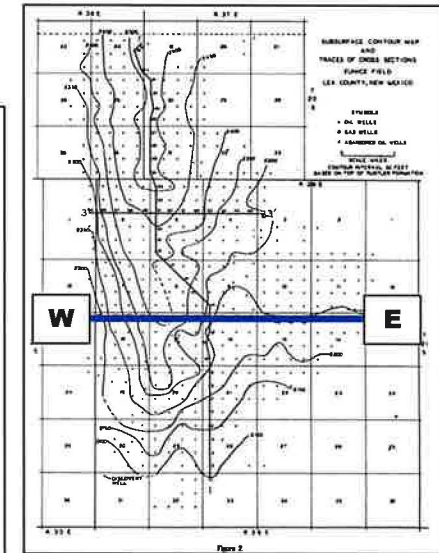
R 36 E
R 37 E

SUBSURFACE CONTOUR MAP
AND
TRACES OF CROSS SECTIONS
EUNICE FIELD
LEA COUNTY, NEW MEXICO

SYMBOLS
OIL WELLS
GAS WELLS
ABANDONED OIL WELLS

SCALE MILES
CONTOUR INTERVAL 50 FEET
BASED ON TOP OF RUSTLER FORMATION

R 36 E

W

E

DISCOVERY WELL

R 36 E
R 36 E

Figure 2